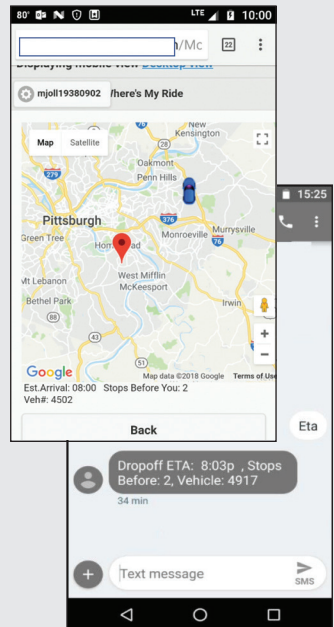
80° LTE 10:00

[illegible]/Mc 22

Displaying Mobile View Desktop View

mjoll19380902 Where's My Ride

Map Satellite

New Kensington
Oakmont
Penn Hills
Pittsburgh
Murrysville
Green Tree
Monroeville
Homestead
Mt Lebanon
West Mifflin
McKeesport
Bethel Park
Irwin

Google
Map data ©2018 Google Terms of Use

Est.Arrival: 08:00 Stops Before You: 2
Veh#: 4502

Back

15:25

Eta

Dropoff ETA: 8:03p , Stops Before: 2, Vehicle: 4917
34 min

Text message
SMS